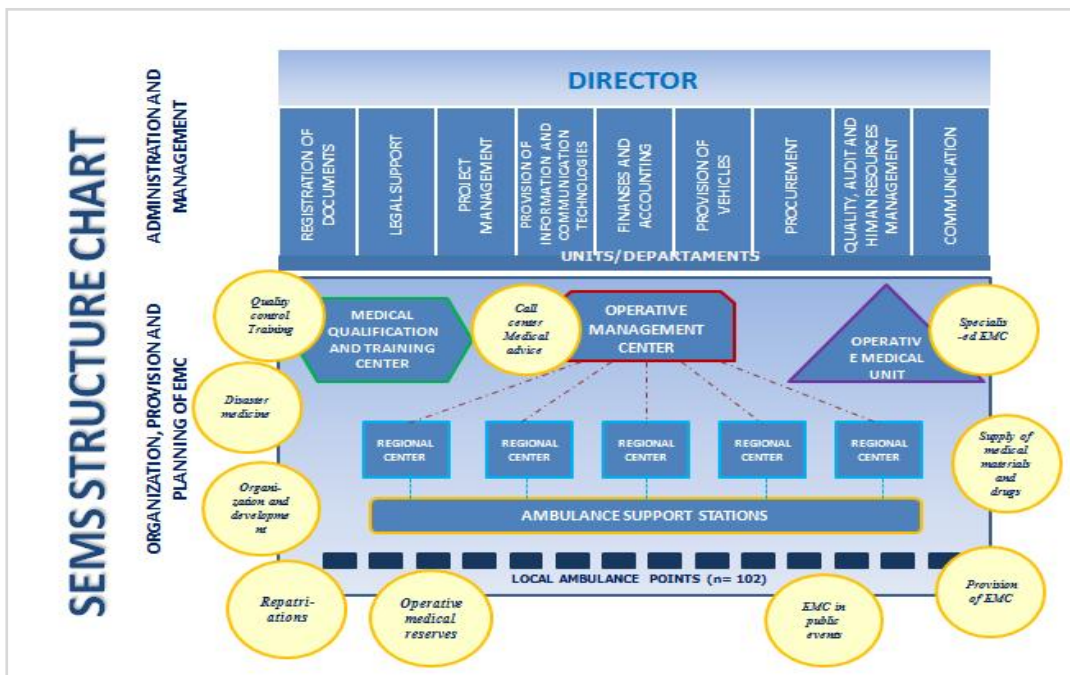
SEMS STRUCTURE CHART

ADMINISTRATION AND MANAGEMENT

DIRECTOR

REGISTRATION OF DOCUMENTS

LEGAL SUPPORT

PROJECT MANAGEMENT

PROVISION OF INFORMATION AND COMMUNICATION TECHNOLOGIES

FINANSES AND ACCOUNTING

PROVISION OF VEHICLES

PROCUREMENT

QUALITY, AUDIT AND HIMAN RESOURCES MANAGEMENT

COMMUNICATION

UNITS/DEPARTAMENTS

ORGANIZATION, PROVISION AND PLANNING OF EMC

Quality control Training

MEDICAL QUALIFICATION AND TRAINING CENTER

Call center Medical advice

OPERATIVE MANAGEMENT CENTER

OPERATIV E MEDICAL UNIT

Specialis -ed EMC

Disaster medicine

REGIONAL CENTER

REGIONAL CENTER

REGIONAL CENTER

REGIONAL CENTER

REGIONAL CENTER

Supply of medical materials and drugs

Organi- zation and developme nt

AMBULANCE SUPPORT STATIONS

LOCAL AMBULANCE POINTS (n= 102)

Repatri- ations

Operative medical reserves

EMC in public events

Provision of EMC